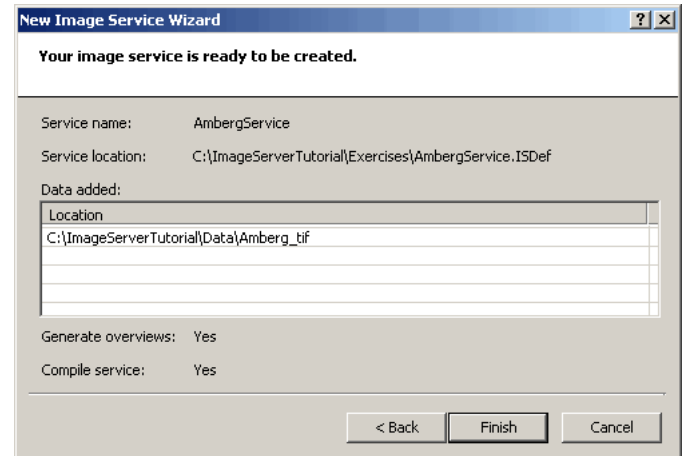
New Image Service Wizard

? X

Your image service is ready to be created.

Service name: AmbergService

Service location: C:\ImageServerTutorial\Exercises\AmbergService.ISDef

Data added:

| Location |
|---|
| C:\ImageServerTutorial\Data\Amberg_tif |

Generate overviews: Yes

Compile service: Yes

< Back

Finish

Cancel